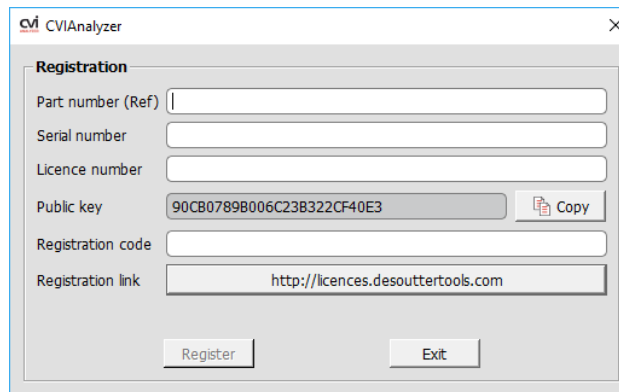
cvi CVIAnalyzer

×

Registration

Part number (Ref)

Serial number

Licence number

Public key 90CB0789B006C23B322CF40E3

Copy

Registration code

Registration link

http://licences.desouttertools.com

Register

Exit